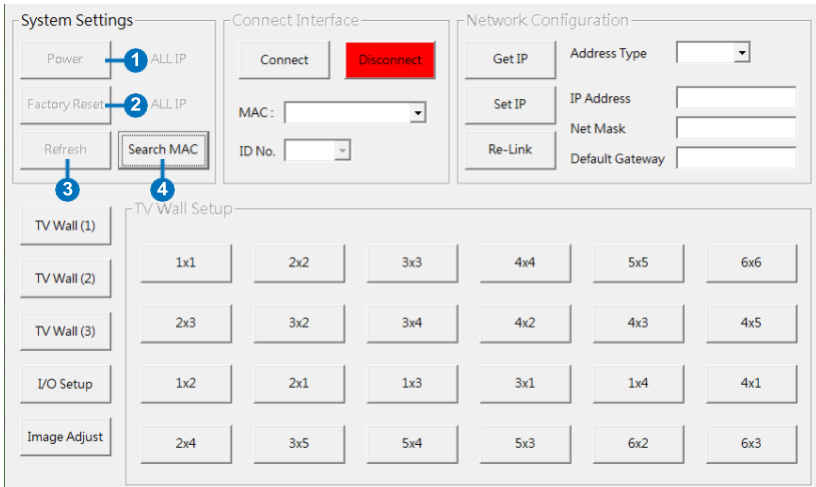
System Settings

Power 1 ALL IP

Factory Reset 2 ALL IP

Refresh

Search MAC

3 4

Connect Interface

Connect

Disconnect

MAC :

ID No.

Network Configuration

Get IP

Address Type

Set IP

IP Address

Net Mask

Re-Link

Default Gateway

TV Wall (1)

TV Wall (2)

TV Wall (3)

I/O Setup

Image Adjust

TV Wall Setup

| 1x1 | 2x2 | 3x3 | 4x4 | 5x5 | 6x6 |
|---|---|---|---|---|---|
| 2x3 | 3x2 | 3x4 | 4x2 | 4x3 | 4x5 |
| 1x2 | 2x1 | 1x3 | 3x1 | 1x4 | 4x1 |
| 2x4 | 3x5 | 5x4 | 5x3 | 6x2 | 6x3 |